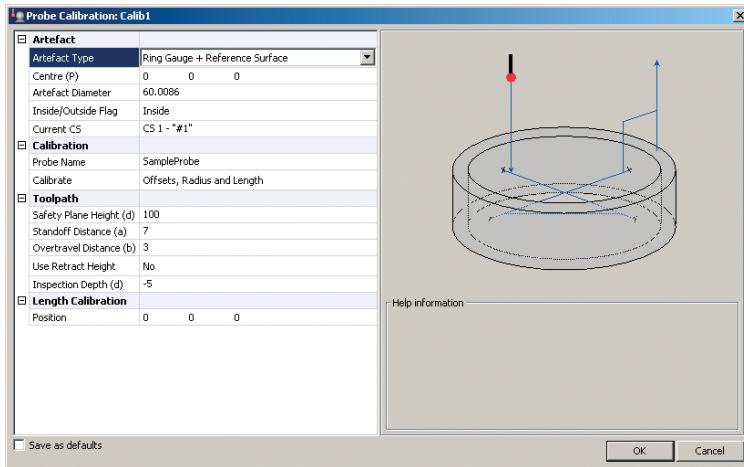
Probe Calibration: Calib1

| Artefact | |
|---|---|
| Artefact Type | Ring Gauge + Reference Surface |
| Centre (P) | 0 0 0 |
| Artefact Diameter | 60.0086 |
| Inside/Outside Flag | Inside |
| Current CS | CS 1 - "#1" |
| **Calibration** | |
| Probe Name | SampleProbe |
| Calibrate | Offsets, Radius and Length |
| **Toolpath** | |
| Safety Plane Height (d) | 100 |
| Standoff Distance (a) | 7 |
| Overtravel Distance (b) | 3 |
| Use Retract Height | No |
| Inspection Depth (d) | -5 |
| **Length Calibration** | |
| Position | 0 0 0 |

Help information

Save as defaults

OK

Cancel